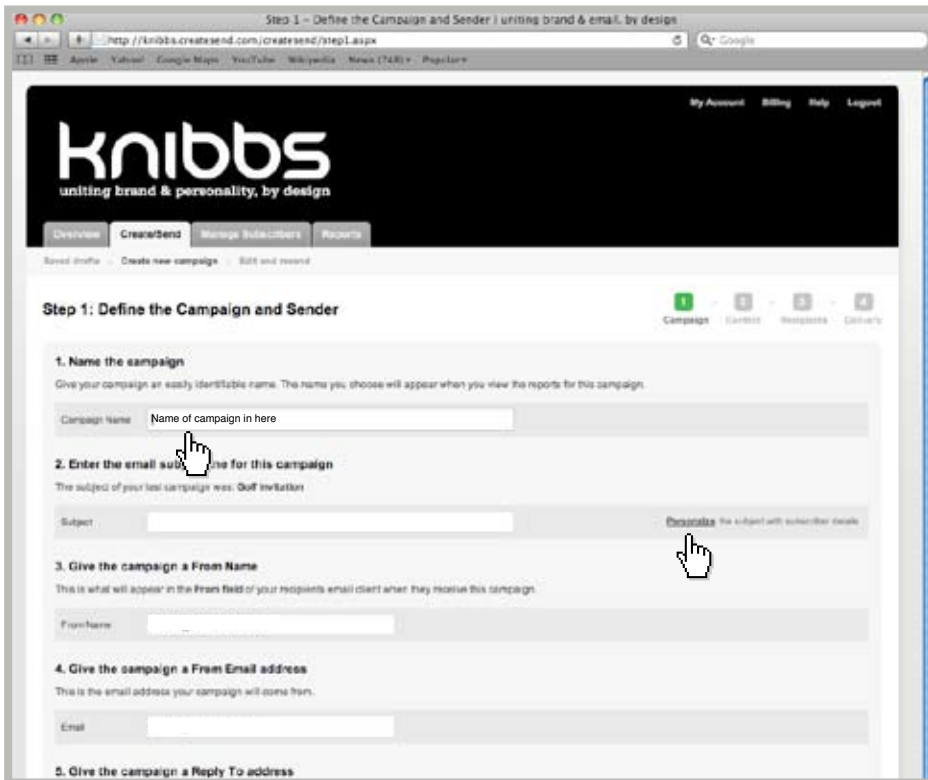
Step 1 – Define the Campaign and Sender | uniting brand & email, by design

http://knibbs.createsend.com/createsend/step1.aspx

Google

Apple Yahoo! Google Maps YouTube Wikipedia News (748) Popular

My Account Billing Help Logout

knibbs

uniting brand & personality, by design

Overview CreateSend Manage Subscribers Reports

Saved drafts Create new campaign Edit and resend

Step 1: Define the Campaign and Sender

1 Campaign 2 Content 3 Recipients 4 Delivery

1. Name the campaign

Give your campaign an easily identifiable name. The name you choose will appear when you view the reports for this campaign.

Campaign Name Name of campaign in here

2. Enter the email sub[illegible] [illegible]ne for this campaign

The subject of your last campaign was: Golf invitation

Subject

Personalize the subject with subscriber details

3. Give the campaign a From Name

This is what will appear in the From field of your recipients email client when they receive this campaign.

From Name

4. Give the campaign a From Email address

This is the email address your campaign will come from.

Email

5. Give the campaign a Reply To address